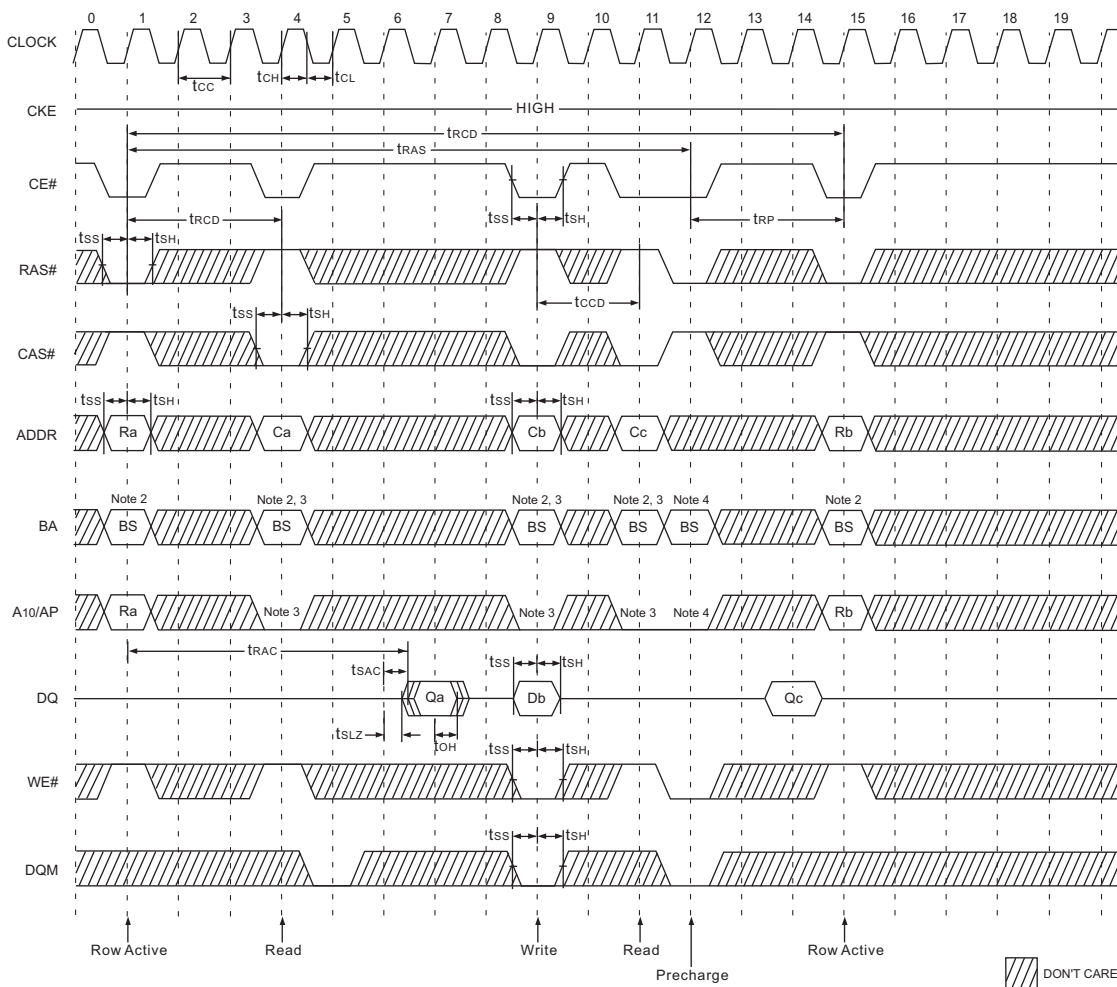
0 1 2 3 4 5 6 7 8 9 10 11 12 13 14 15 16 17 18 19

CLOCK

$t_{CC}$ $t_{CH}$ $t_{CL}$

CKE

HIGH

$t_{RCD}$

$t_{RAS}$

CE#

$t_{SS}$ $t_{SH}$

$t_{RCD}$

$t_{RP}$

$t_{SS}$ $t_{SH}$

RAS#

$t_{CCD}$

$t_{SS}$ $t_{SH}$

CAS#

$t_{SS}$ $t_{SH}$

$t_{SS}$ $t_{SH}$

ADDR

Ra Ca Cb Cc Rb

Note 2 Note 2, 3 Note 2, 3 Note 2, 3 Note 4 Note 2

BA

BS BS BS BS BS BS

A10/AP

Ra Note 3 Note 3 Note 3 Note 4 Rb

$t_{RAC}$

$t_{SAC}$

$t_{SS}$ $t_{SH}$

DQ

Qa Db Qc

$t_{SLZ}$

$t_{OH}$

$t_{SS}$ $t_{SH}$

WE#

$t_{SS}$ $t_{SH}$

DQM

Row Active Read Write Read Precharge Row Active

DON'T CARE